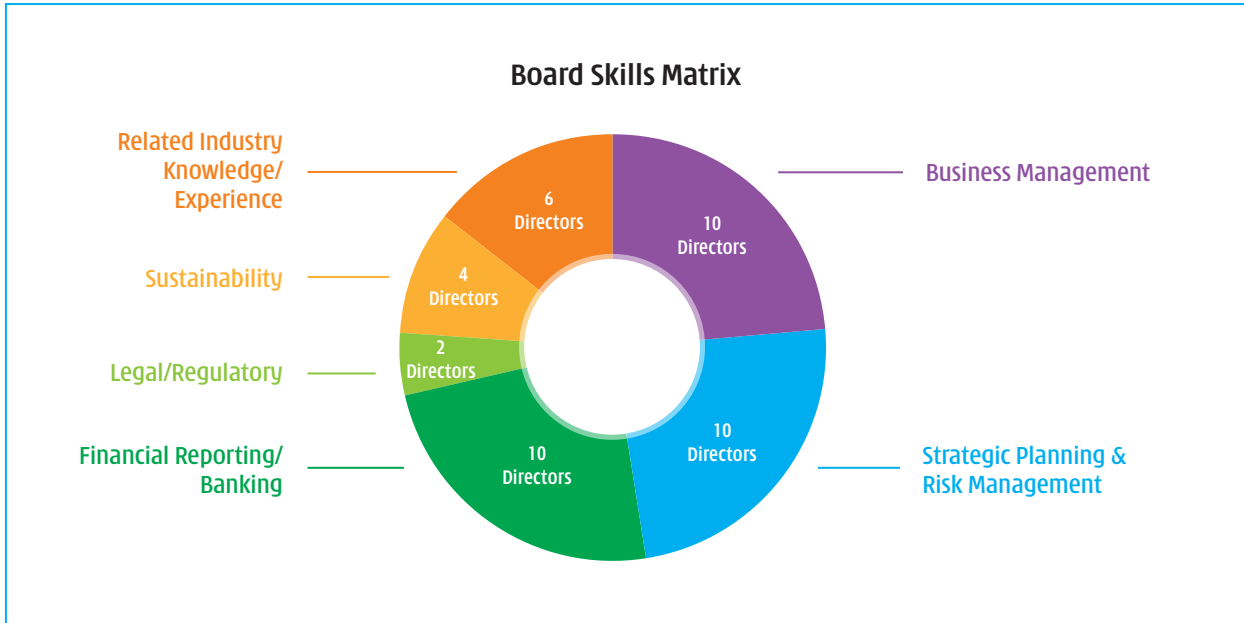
Board Skills Matrix

Related Industry Knowledge/ Experience

6 Directors

Business Management

10 Directors

Sustainability

4 Directors

Legal/Regulatory

2 Directors

Financial Reporting/ Banking

10 Directors

10 Directors

Strategic Planning & Risk Management